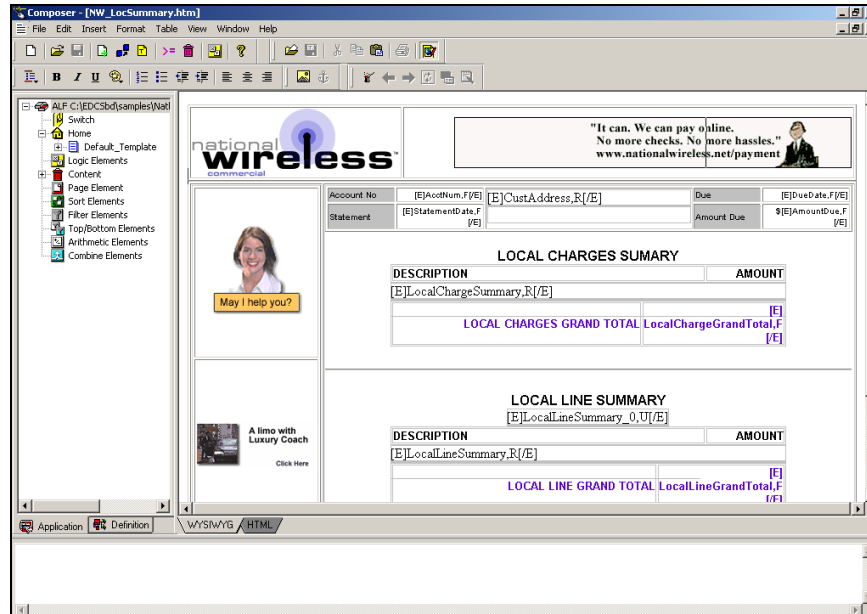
Composer - [NW_LocSummary.htm]

File Edit Insert Format Table View Window Help

ALF C:\EDCSbd\samples\Natl
Switch
Home
Default_Template
Logic Elements
Content
Page Element
Sort Elements
Filter Elements
Top/Bottom Elements
Arithmetic Elements
Combine Elements

Application Definition

national wireless commercial

"It can. We can pay online.
No more checks. No more hassles."
www.nationalwireless.net/payment

May I help you?

| Account No | [E]AcctNum,F[/E] | [E]CustAddress,R[/E] | Due | [E]DueDate,F[/E] |
|---|---|---|---|---|
| Statement | [E]StatementDate,F[/E] | | Amount Due | $[E]AmountDue,F[/E] |

LOCAL CHARGES SUMARY

| DESCRIPTION | AMOUNT |
|---|---|
| [E]LocalChargeSummary,R[/E] | |
| LOCAL CHARGES GRAND TOTAL | [E] LocalChargeGrandTotal,F [/E] |

LOCAL LINE SUMMARY
[E]LocalLineSummary_0,U[/E]

| DESCRIPTION | AMOUNT |
|---|---|
| [E]LocalLineSummary,R[/E] | |
| LOCAL LINE GRAND TOTAL | [E] LocalLineGrandTotal,F [/E] |

A limo with Luxury Coach
Click Here

WYSIWYG HTML